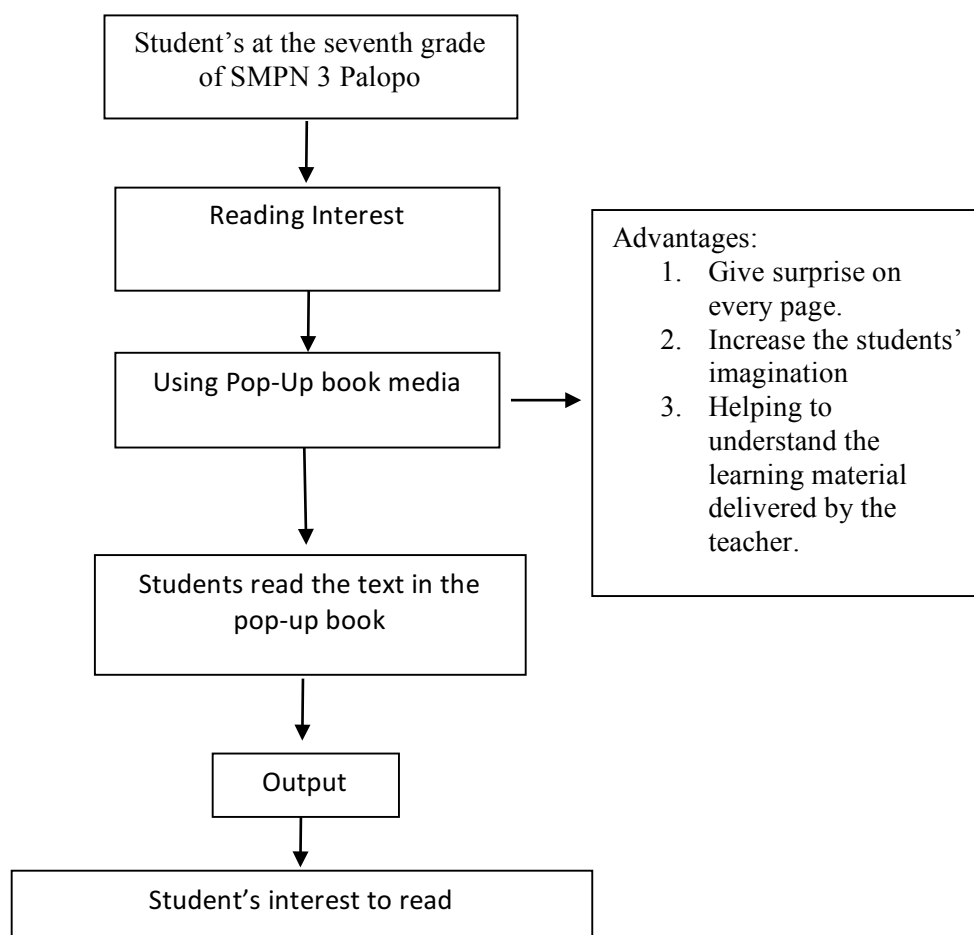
Student's at the seventh grade of SMPN 3 Palopo

Reading Interest

Using Pop-Up book media

Advantages:
1. Give surprise on every page.
2. Increase the students' imagination
3. Helping to understand the learning material delivered by the teacher.

Students read the text in the pop-up book

Output

Student's interest to read